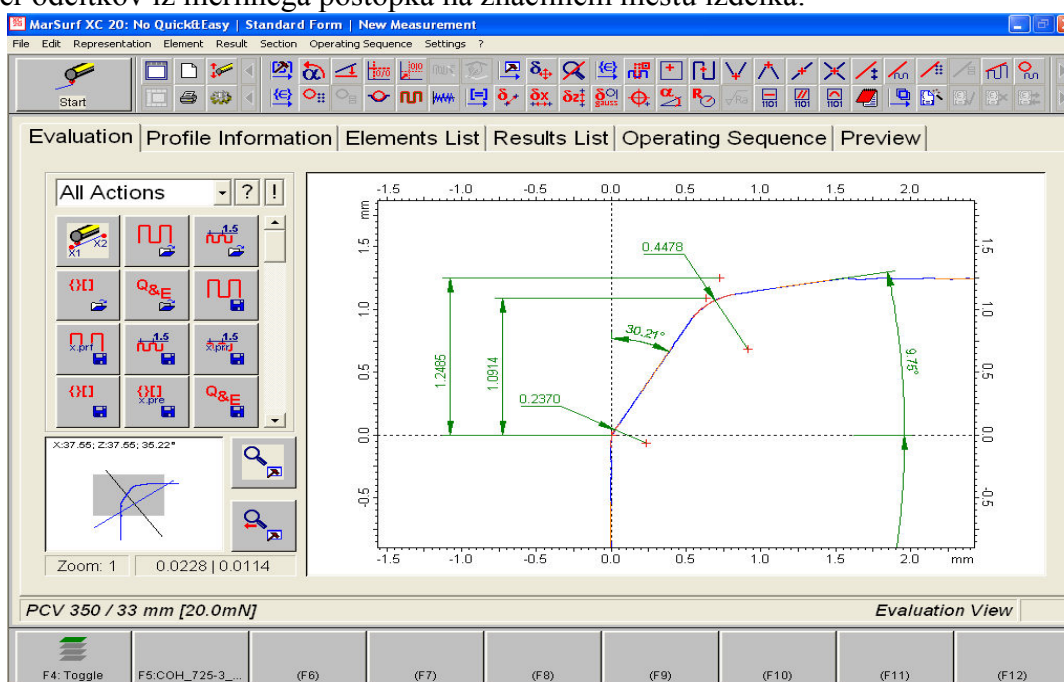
el odčitkov iz merilnega postopka na značilnih mestih izdelka.

MarSurf XC 20: No Quick&Easy | Standard Form | New Measurement

File Edit Representation Element Result Section Operating Sequence Settings ?

Start

Evaluation | Profile Information | Elements List | Results List | Operating Sequence | Preview

All Actions ? !

x.prf x.prd x.pre

X:37.55; Z:37.55; 35.22°

Zoom: 1 0.0228 | 0.0114

-1.5 -1.0 -0.5 0.0 0.5 1.0 1.5 2.0

mm

1.5 1.0 0.5 0.0 -0.5

0.4478

30.21°

9.75°

1.2485

1.0914

0.2370

-1.5 -1.0 -0.5 0.0 0.5 1.0 1.5 2.0 mm

PCV 350 / 33 mm [20.0mN]

Evaluation View

F4: Toggle F5:COH_725-3_... (F6) (F7) (F8) (F9) (F10) (F11) (F12)